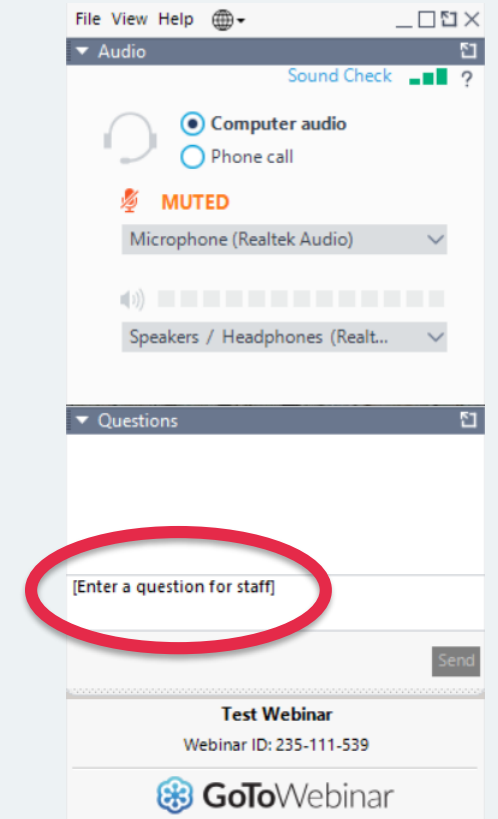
File View Help

Audio

Sound Check ?

Computer audio

Phone call

MUTED

Microphone (Realtek Audio)

Speakers / Headphones (Realt...

Questions

[Enter a question for staff]

Send

Test Webinar

Webinar ID: 235-111-539

GoToWebinar